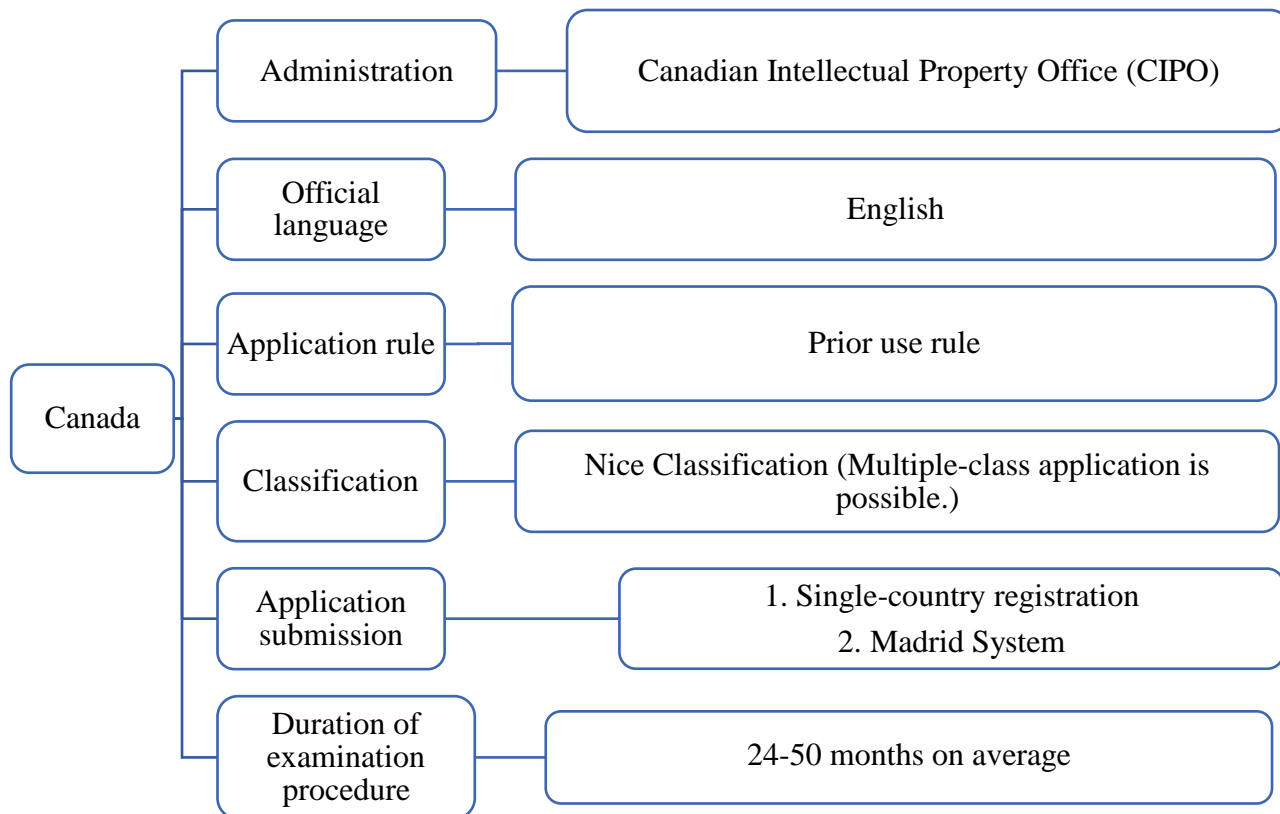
Canada

Administration

Canadian Intellectual Property Office (CIPO)

Official language

English

Application rule

Prior use rule

Classification

Nice Classification (Multiple-class application is possible.)

Application submission

1. Single-country registration

2. Madrid System

Duration of examination procedure

24-50 months on average